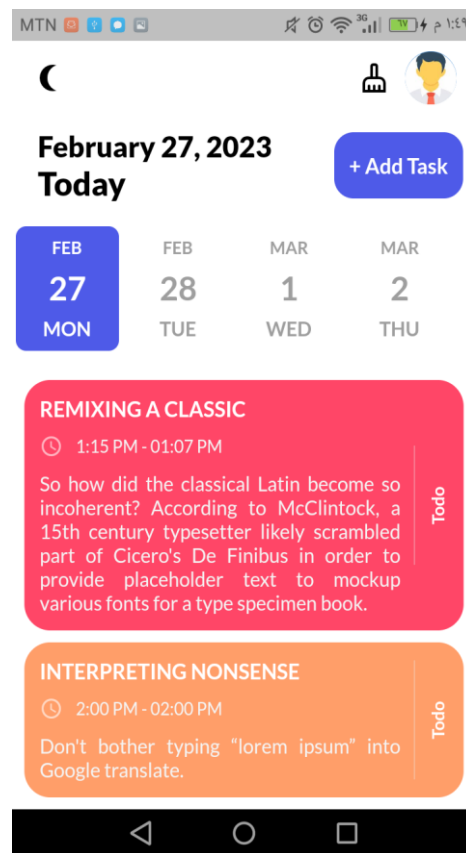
MTN

February 27, 2023
Today

+ Add Task

FEB
27
MON

FEB
28
TUE

MAR
1
WED

MAR
2
THU

REMIXING A CLASSIC

1:15 PM - 01:07 PM

So how did the classical Latin become so incoherent? According to McClintock, a 15th century typesetter likely scrambled part of Cicero's De Finibus in order to provide placeholder text to mockup various fonts for a type specimen book.

Todo

INTERPRETING NONSENSE

2:00 PM - 02:00 PM

Don't bother typing “lorem ipsum” into Google translate.

Todo